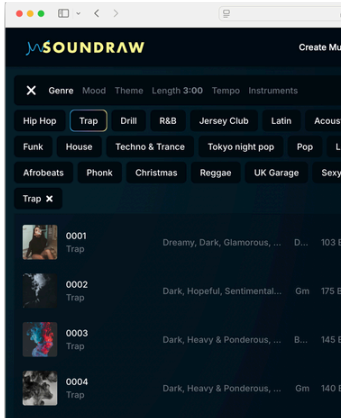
SOUNDRAW

Create Mu

✕ Genre Mood Theme Length 3:00 Tempo Instruments

Hip Hop Trap Drill R&B Jersey Club Latin Acous

Funk House Techno & Trance Tokyo night pop Pop L

Afrobeats Phonk Christmas Reggae UK Garage Sexy

Trap ✕

0001 Trap Dreamy, Dark, Glamorous, ... D... 103 B

0002 Trap Dark, Hopeful, Sentimental... Gm 175 B

0003 Trap Dark, Heavy & Ponderous, ... B... 145 B

0004 Trap Dark, Heavy & Ponderous, ... Gm 140 B